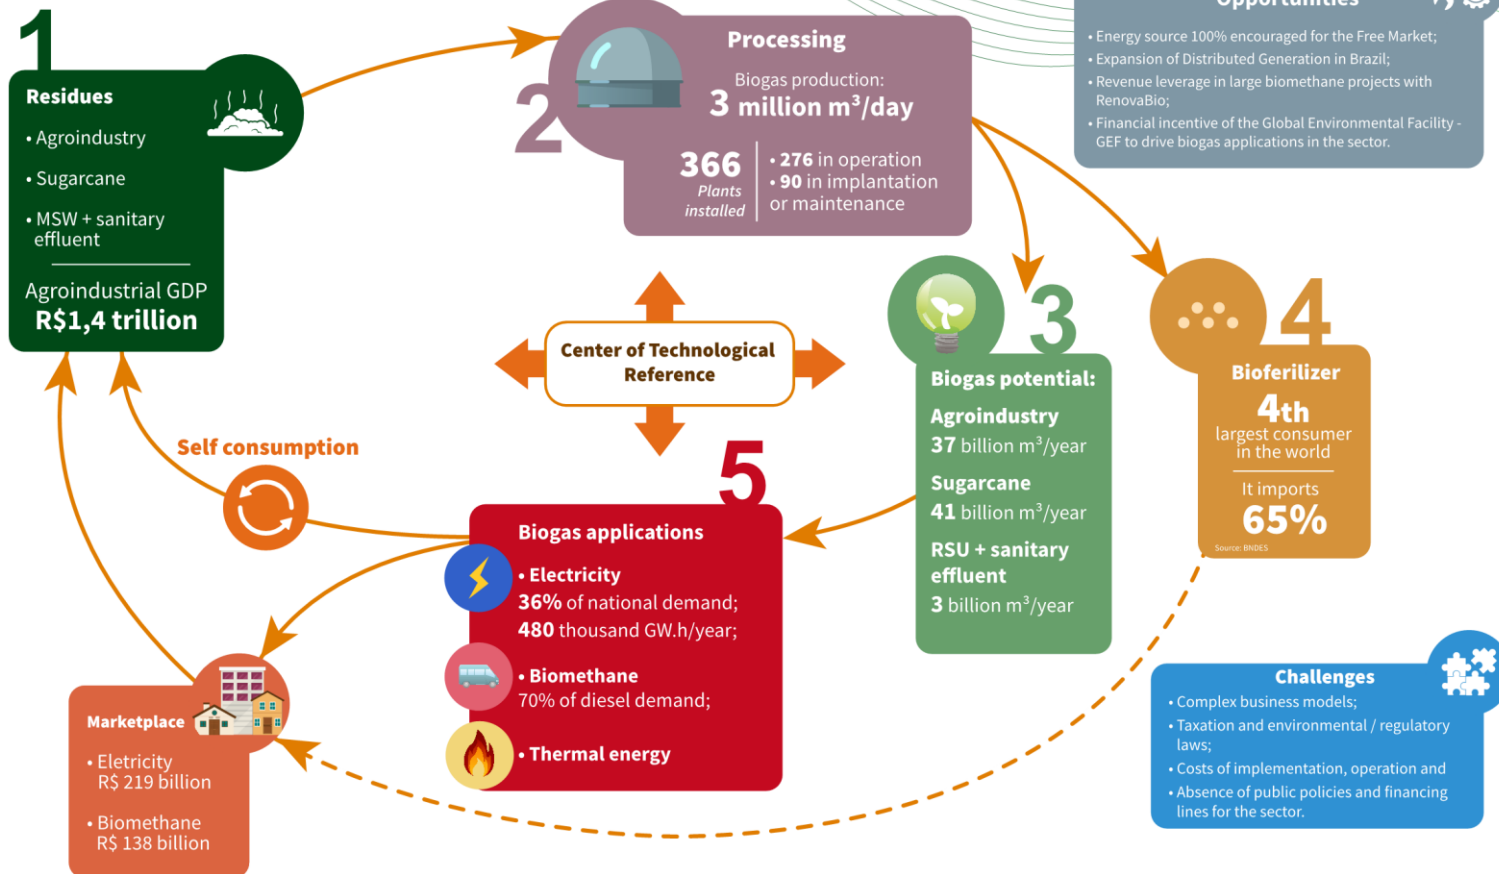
1

Residues

• Agroindustry

• Sugarcane

• MSW + sanitary effluent

Agroindustrial GDP
R$1,4 trillion

2

Processing

Biogas production:
3 million m$^3$/day

366
Plants installed

• 276 in operation
• 90 in implantation or maintenance

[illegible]

• Energy source 100% encouraged for the Free Market;
• Expansion of Distributed Generation in Brazil;
• Revenue leverage in large biomethane projects with RenovaBio;
• Financial incentive of the Global Environmental Facility - GEF to drive biogas applications in the sector.

Center of Technological Reference

3

Biogas potential:

Agroindustry
37 billion m$^3$/year

Sugarcane
41 billion m$^3$/year

RSU + sanitary effluent
3 billion m$^3$/year

4

Bioferilizer

4th
largest consumer in the world

It imports
65%

Source: BNDES

Self consumption

5

Biogas applications

• Electricity
36% of national demand;
480 thousand GW.h/year;

• Biomethane
70% of diesel demand;

• Thermal energy

Marketplace

• Eletricity
R$ 219 billion

• Biomethane
R$ 138 billion

Challenges

• Complex business models;
• Taxation and environmental / regulatory laws;
• Costs of implementation, operation and
• Absence of public policies and financing lines for the sector.